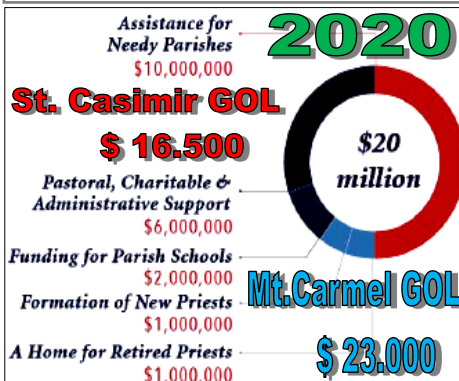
Assistance for Needy Parishes
$10,000,000

2020

St. Casimir GOL

$ 16.500

$20 million

Pastoral, Charitable & Administrative Support
$6,000,000

Funding for Parish Schools
$2,000,000

Mt.Carmel GOL

Formation of New Priests
$1,000,000

A Home for Retired Priests
$1,000,000

$ 23.000